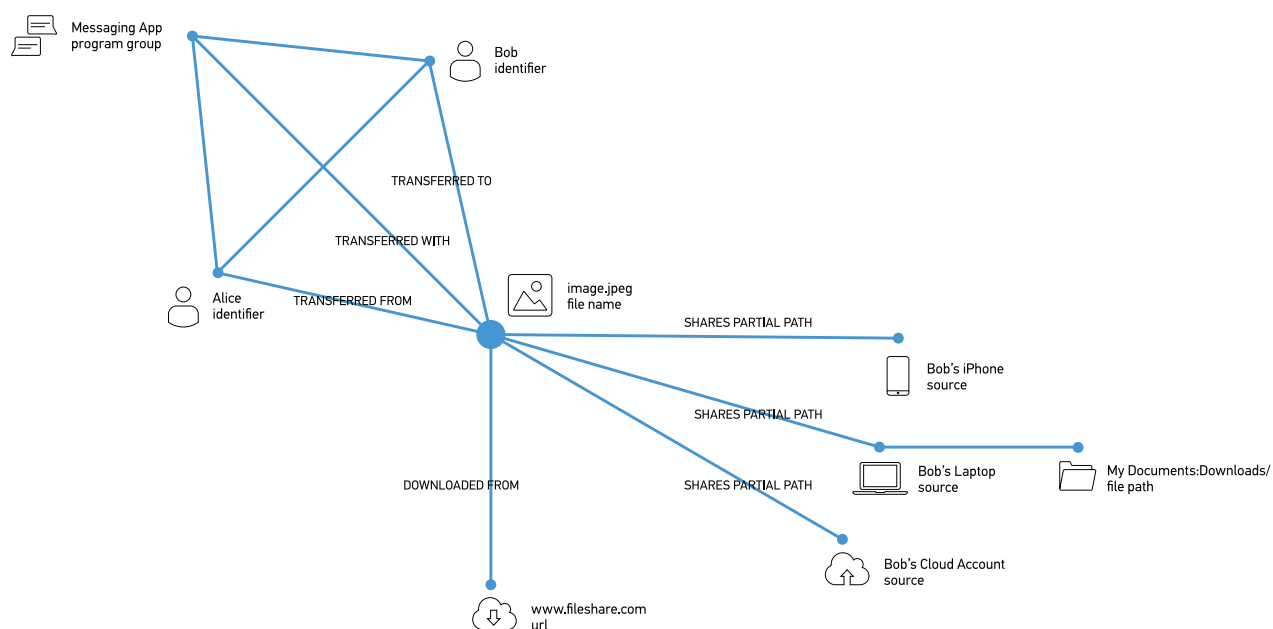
Messaging App
program group

Bob
identifier

TRANSFERRED TO

TRANSFERRED WITH

Alice
identifier

TRANSFERRED FROM

image.jpeg
file name

SHARES PARTIAL PATH

Bob's iPhone
source

SHARES PARTIAL PATH

Bob's Laptop
source

My Documents:Downloads/
file path

DOWNLOADED FROM

SHARES PARTIAL PATH

Bob's Cloud Account
source

www.fileshare.com
url